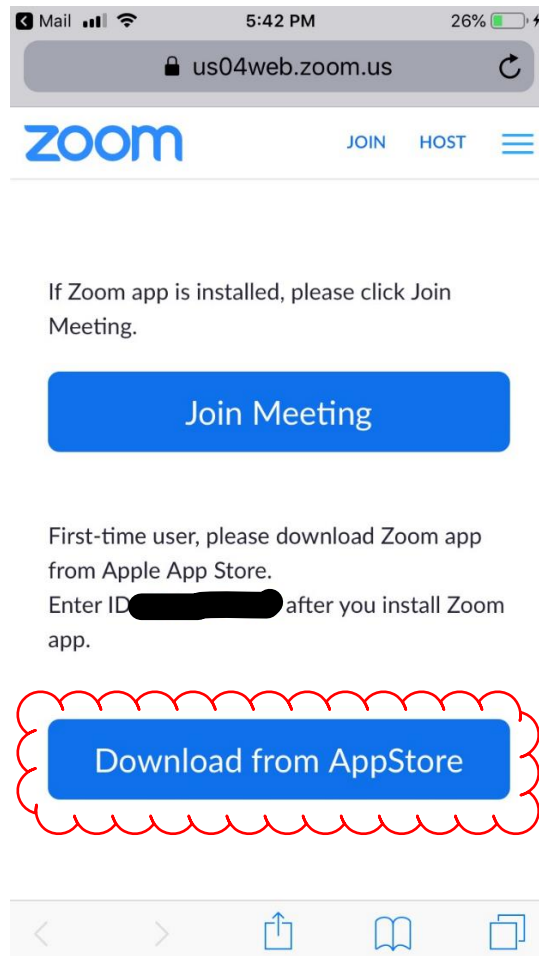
Mail 5:42 PM 26%

us04web.zoom.us

zoom JOIN HOST

If Zoom app is installed, please click Join Meeting.

Join Meeting

First-time user, please download Zoom app from Apple App Store.
Enter ID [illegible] after you install Zoom app.

Download from AppStore